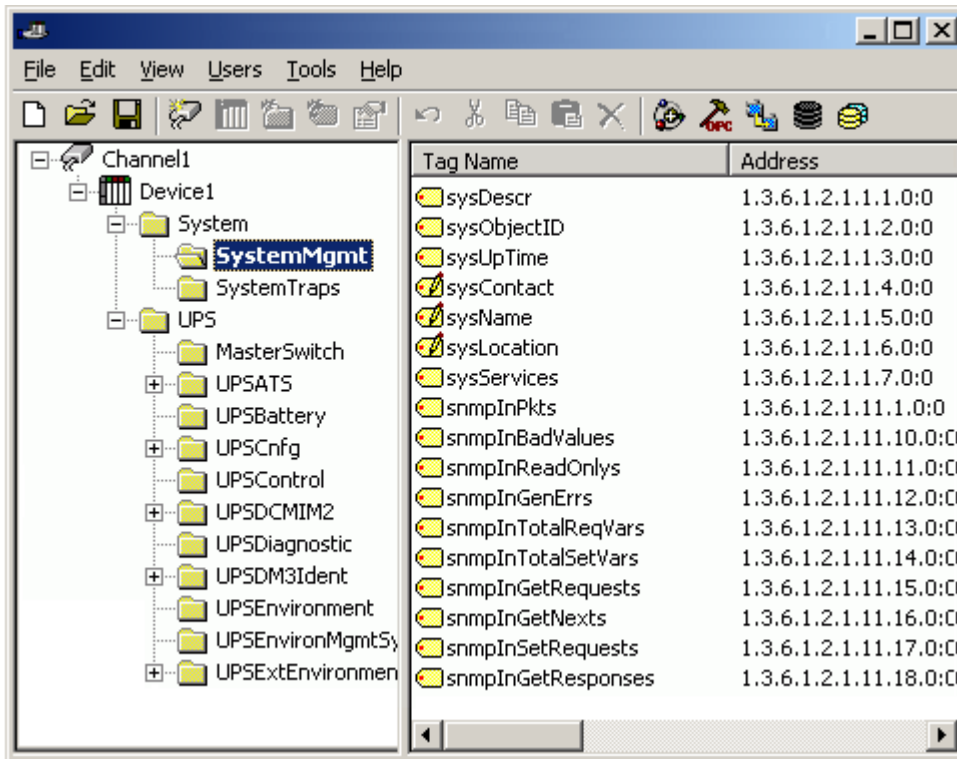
File Edit View Users Tools Help

Channel1
Device1
System
SystemMgmt
SystemTraps
UPS
MasterSwitch
UPSATS
UPSBattery
UPSCnfg
UPSControl
UPSDCMIM2
UPSDiagnostic
UPSDM3Ident
UPSEnvironment
UPSEnvironMgmtSy
UPSExtEnvironmen

| Tag Name | Address |
|---|---|
| sysDescr | 1.3.6.1.2.1.1.1.0:0 |
| sysObjectID | 1.3.6.1.2.1.1.2.0:0 |
| sysUpTime | 1.3.6.1.2.1.1.3.0:0 |
| sysContact | 1.3.6.1.2.1.1.4.0:0 |
| sysName | 1.3.6.1.2.1.1.5.0:0 |
| sysLocation | 1.3.6.1.2.1.1.6.0:0 |
| sysServices | 1.3.6.1.2.1.1.7.0:0 |
| snmpInPkts | 1.3.6.1.2.1.11.1.0:0 |
| snmpInBadValues | 1.3.6.1.2.1.11.10.0:0 |
| snmpInReadOnlys | 1.3.6.1.2.1.11.11.0:0 |
| snmpInGenErrs | 1.3.6.1.2.1.11.12.0:0 |
| snmpInTotalReqVars | 1.3.6.1.2.1.11.13.0:0 |
| snmpInTotalSetVars | 1.3.6.1.2.1.11.14.0:0 |
| snmpInGetRequests | 1.3.6.1.2.1.11.15.0:0 |
| snmpInGetNexts | 1.3.6.1.2.1.11.16.0:0 |
| snmpInSetRequests | 1.3.6.1.2.1.11.17.0:0 |
| snmpInGetResponses | 1.3.6.1.2.1.11.18.0:0 |